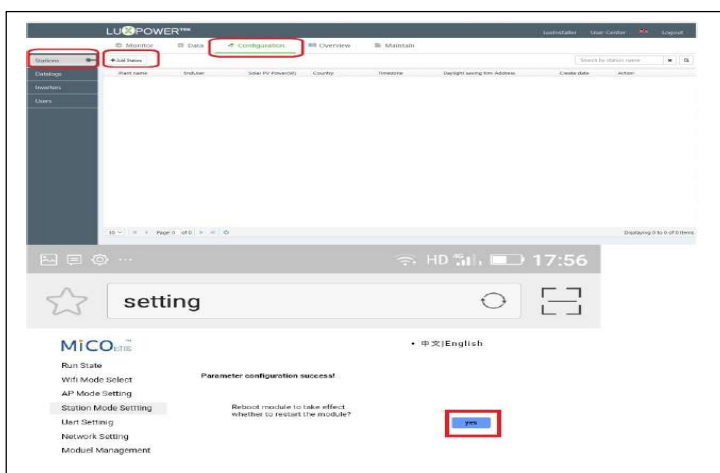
LUXPOWER

Monitor Data Configuration Overview Maintain

luxinstaller User Center Logout

Stations

Datalogs

Inverters

Users

+ Add Station

Search by station name

| Plant name | EndUser | Solar PV Power(kW) | Country | Timezone | Daylight saving time | Address | Create date | Action |
|---|---|---|---|---|---|---|---|---|

10 Page 0 of 0

Displaying 0 to 0 of 0 items

HD 17:56

setting

MiCO

• 中文|English

Run State

Wifi Mode Select

AP Mode Setting

Station Mode Setting

Uart Settinig

Network Setting

Moduel Management

Parameter configuration success!

Reboot module to take effect whether to restart the module?

yes